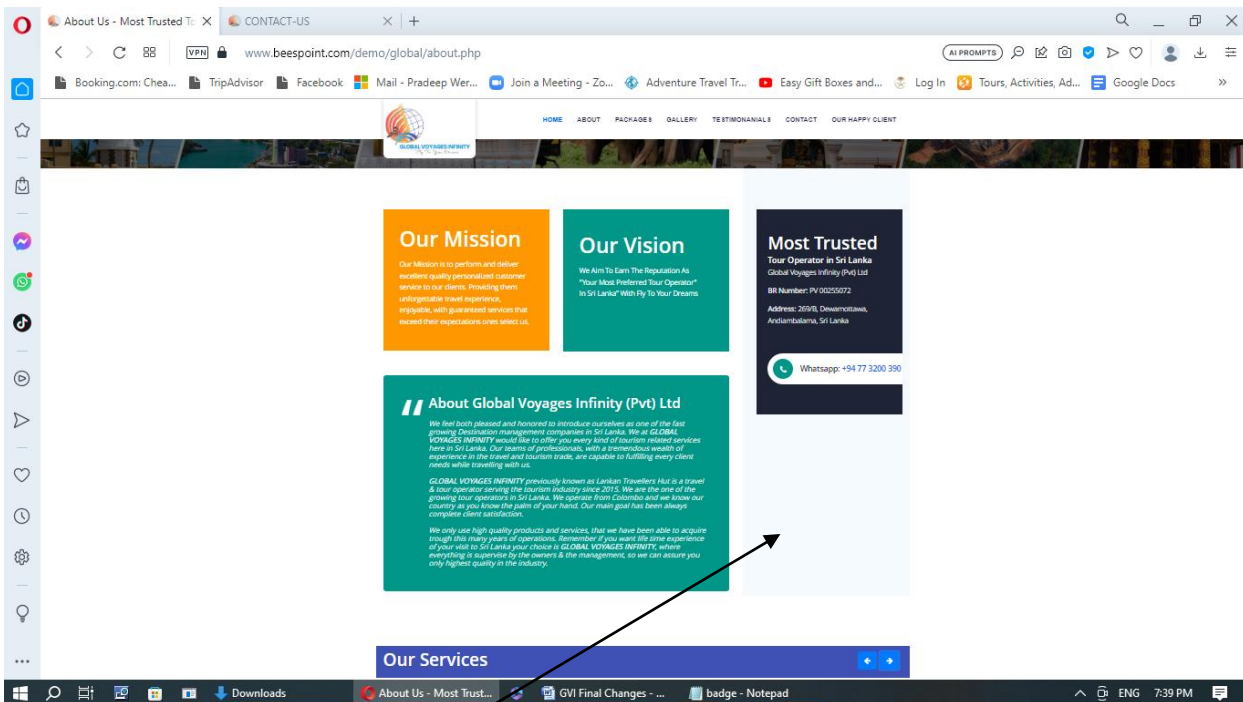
About Us - Most Trusted To
CONTACT-US
VPN www.beespoint.com/demo/global/about.php
AI PROMPTS
Booking.com: Chea... TripAdvisor Facebook Mail - Pradeep Wer... Join a Meeting - Zo... Adventure Travel Tr... Easy Gift Boxes and... Log In Tours, Activities, Ad... Google Docs

GLOBAL VOYAGES INFINITY
HOME ABOUT PACKAGES GALLERY TESTIMONIANALS CONTACT OUR HAPPY CLIENT

Our Mission
Our Mission is to perform and deliver excellent quality personalized customer service to our clients. Providing them unforgettable travel experience, enjoyable, with guaranteed services that exceed their expectations ones select us.

Our Vision
We Aim To Earn The Reputation As "Your Most Preferred Tour Operator" In Sri Lanka" With Fly To Your Dreams

Most Trusted
Tour Operator in Sri Lanka
Global Voyages Infinity (Pvt) Ltd
BR Number: PV 00255072
Address: 269/B, Dewamottawa, Andiambalama, Sri Lanka
Whatsapp: +94 77 3200 390

About Global Voyages Infinity (Pvt) Ltd
We feel both pleased and honored to introduce ourselves as one of the fast growing Destination management companies in Sri Lanka. We at GLOBAL VOYAGES INFINITY would like to offer you every kind of tourism related services here in Sri Lanka. Our teams of professionals, with a tremendous wealth of experience in the travel and tourism trade, are capable to fulfilling every client needs while travelling with us.

GLOBAL VOYAGES INFINITY previously known as Lankan Travellers Hut is a travel & tour operator serving the tourism industry since 2015. We are the one of the growing tour operators in Sri Lanka. We operate from Colombo and we know our country as you know the palm of your hand. Our main goal has been always complete client satisfaction.

We only use high quality products and services, that we have been able to acquire trough this many years of operations. Remember if you want life time experience of your visit to Sri Lanka your choice is GLOBAL VOYAGES INFINITY, where everything is supervise by the owners & the management, so we can assure you only highest quality in the industry.

Our Services

Downloads About Us - Most Trust... GVI Final Changes - ... badge - Notepad ENG 7:39 PM